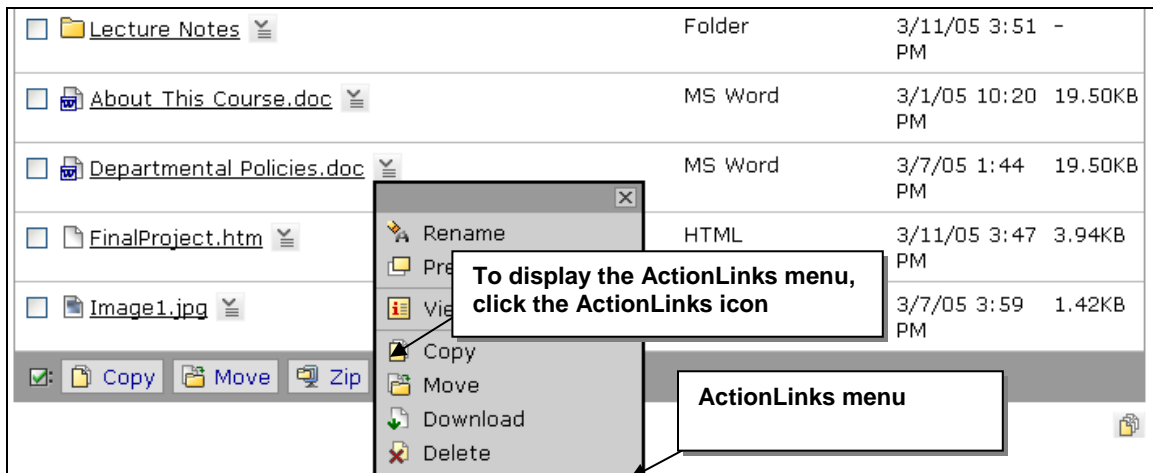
| | Name | Type | Date | Size |
|---|---|---|---|---|
| ☐ | Lecture Notes | Folder | 3/11/05 3:51 PM | - |
| ☐ | About This Course.doc | MS Word | 3/1/05 10:20 PM | 19.50KB |
| ☐ | Departmental Policies.doc | MS Word | 3/7/05 1:44 PM | 19.50KB |
| ☐ | FinalProject.htm | HTML | 3/11/05 3:47 PM | 3.94KB |
| ☐ | Image1.jpg | | 3/7/05 3:59 PM | 1.42KB |

Copy Move Zip

Rename
Pre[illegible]
Vie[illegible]
Copy
Move
Download
Delete

To display the ActionLinks menu, click the ActionLinks icon

ActionLinks menu